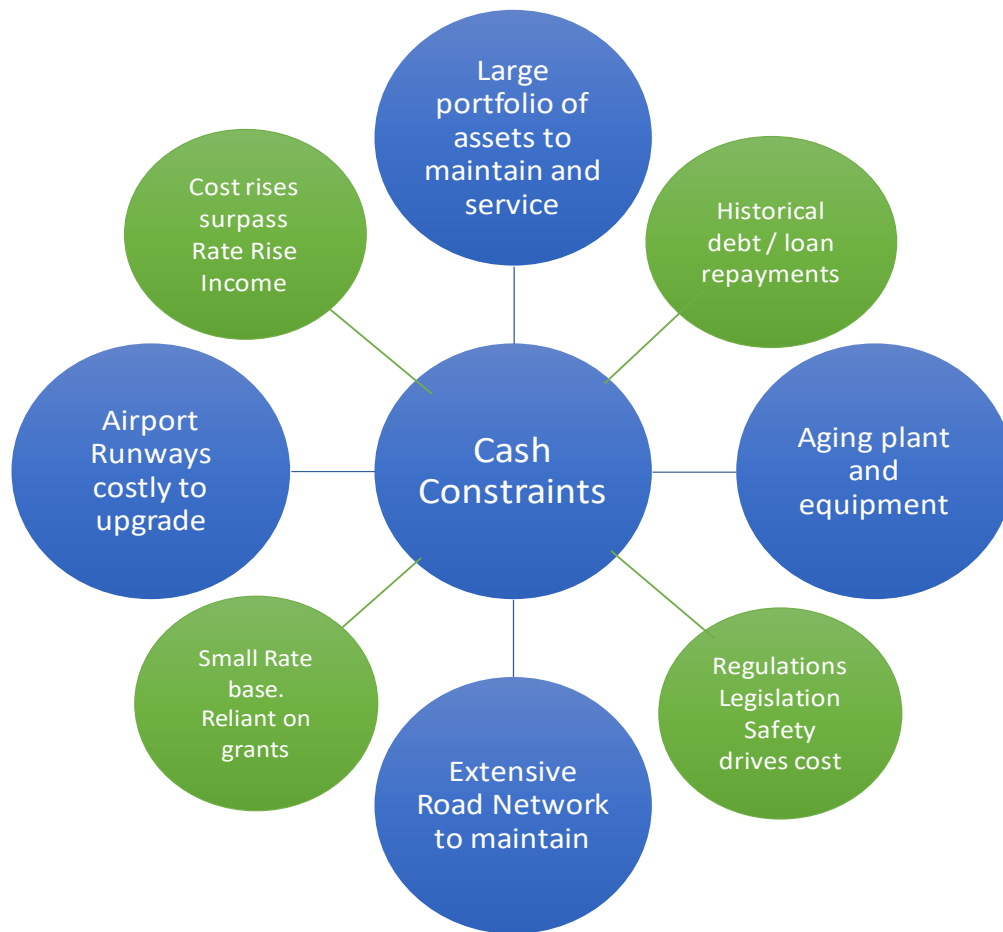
Cash Constraints

Large portfolio of assets to maintain and service

Historical debt / loan repayments

Aging plant and equipment

Regulations Legislation Safety drives cost

Extensive Road Network to maintain

Small Rate base. Reliant on grants

Airport Runways costly to upgrade

Cost rises surpass Rate Rise Income